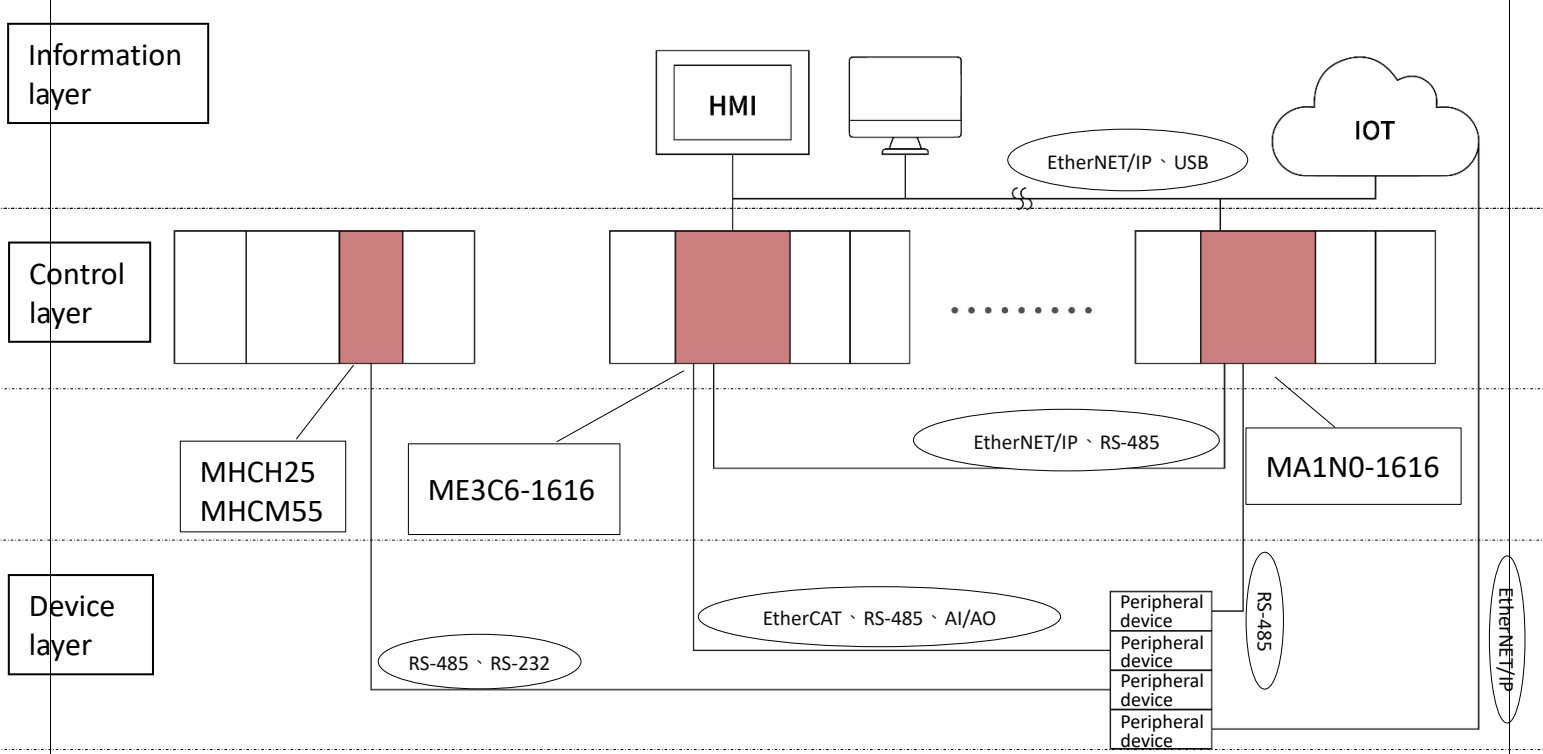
Information layer

HMI

IOT

EtherNET/IP、USB

Control layer

•••••••••

MHCH25
MHCM55

ME3C6-1616

EtherNET/IP、RS-485

MA1N0-1616

Device layer

EtherCAT、RS-485、AI/AO

RS-485、RS-232

RS-485

EtherNET/IP

Peripheral device
Peripheral device
Peripheral device
Peripheral device